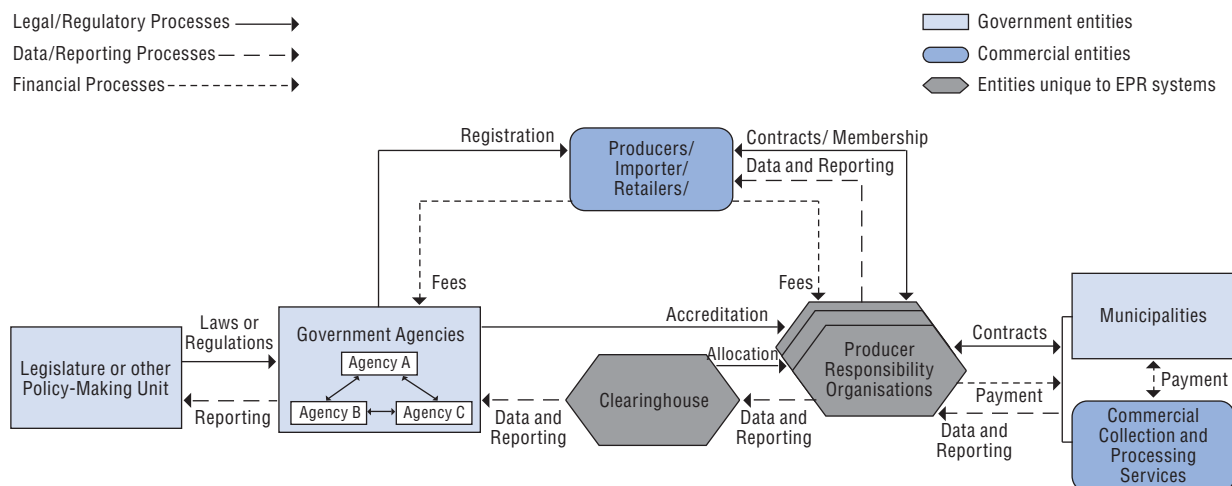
Legal/Regulatory Processes
Data/Reporting Processes
Financial Processes

Government entities
Commercial entities
Entities unique to EPR systems

Registration
Producers/ Importer/ Retailers/
Contracts/ Membership
Data and Reporting

Fees
Fees

Legislature or other Policy-Making Unit
Laws or Regulations
Reporting

Government Agencies
Agency A
Agency B
Agency C

Accreditation
Allocation
Clearinghouse
Data and Reporting
Data and Reporting

Producer Responsibility Organisations
Contracts
Payment
Data and Reporting

Municipalities
Payment
Commercial Collection and Processing Services